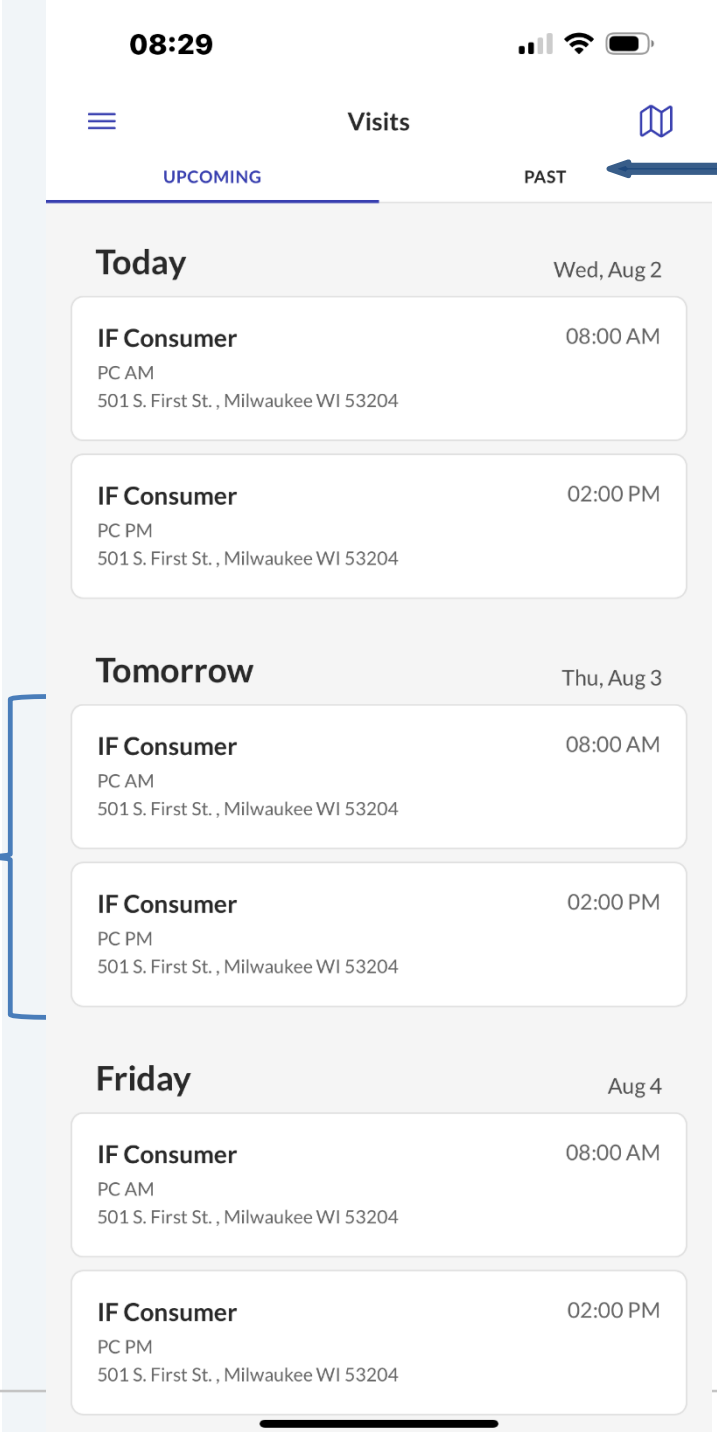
08:29

Visits

UPCOMING

PAST

Today

Wed, Aug 2

IF Consumer
08:00 AM
PC AM
501 S. First St. , Milwaukee WI 53204

IF Consumer
02:00 PM
PC PM
501 S. First St. , Milwaukee WI 53204

Tomorrow

Thu, Aug 3

IF Consumer
08:00 AM
PC AM
501 S. First St. , Milwaukee WI 53204

IF Consumer
02:00 PM
PC PM
501 S. First St. , Milwaukee WI 53204

Friday

Aug 4

IF Consumer
08:00 AM
PC AM
501 S. First St. , Milwaukee WI 53204

IF Consumer
02:00 PM
PC PM
501 S. First St. , Milwaukee WI 53204